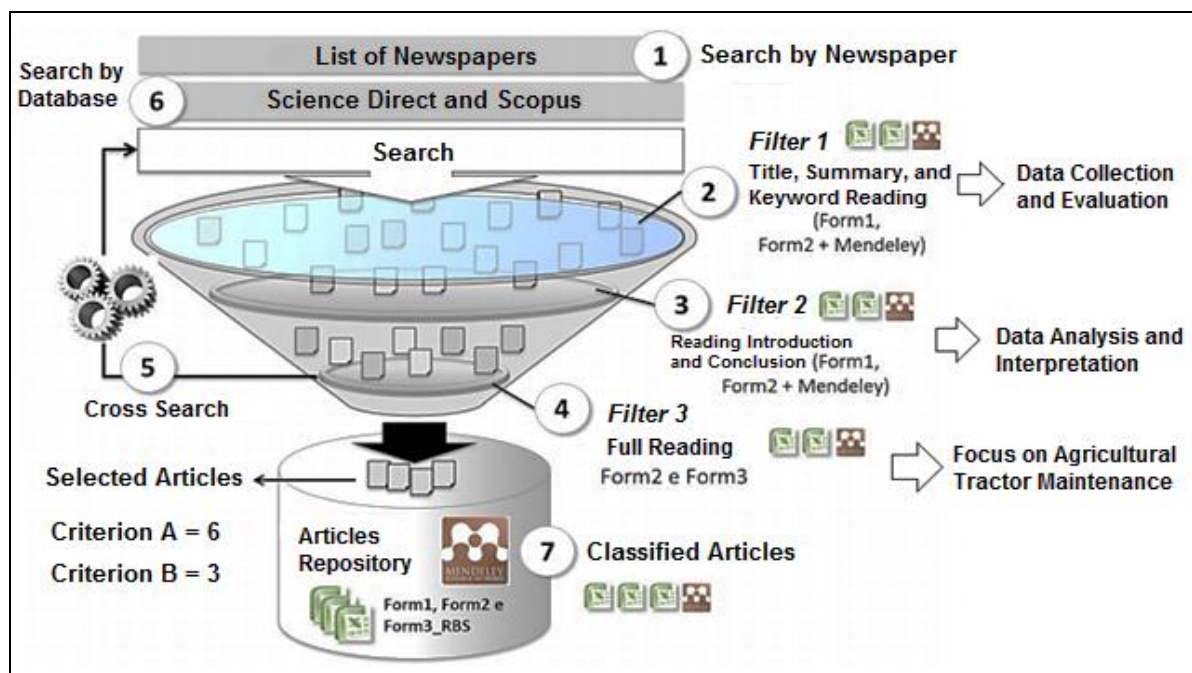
List of Newspapers
1 Search by Newspaper
Search by Database
6 Science Direct and Scopus
Search
Filter 1
Title, Summary, and Keyword Reading (Form1, Form2 + Mendeley)
2
Data Collection and Evaluation
3 Filter 2
Reading Introduction and Conclusion (Form1, Form2 + Mendeley)
Data Analysis and Interpretation
5
Cross Search
4 Filter 3
Full Reading
Form2 e Form3
Focus on Agricultural Tractor Maintenance
Selected Articles
Criterion A = 6
Criterion B = 3
Articles Repository
MENDELEY
Form1, Form2 e Form3_RBS
7 Classified Articles